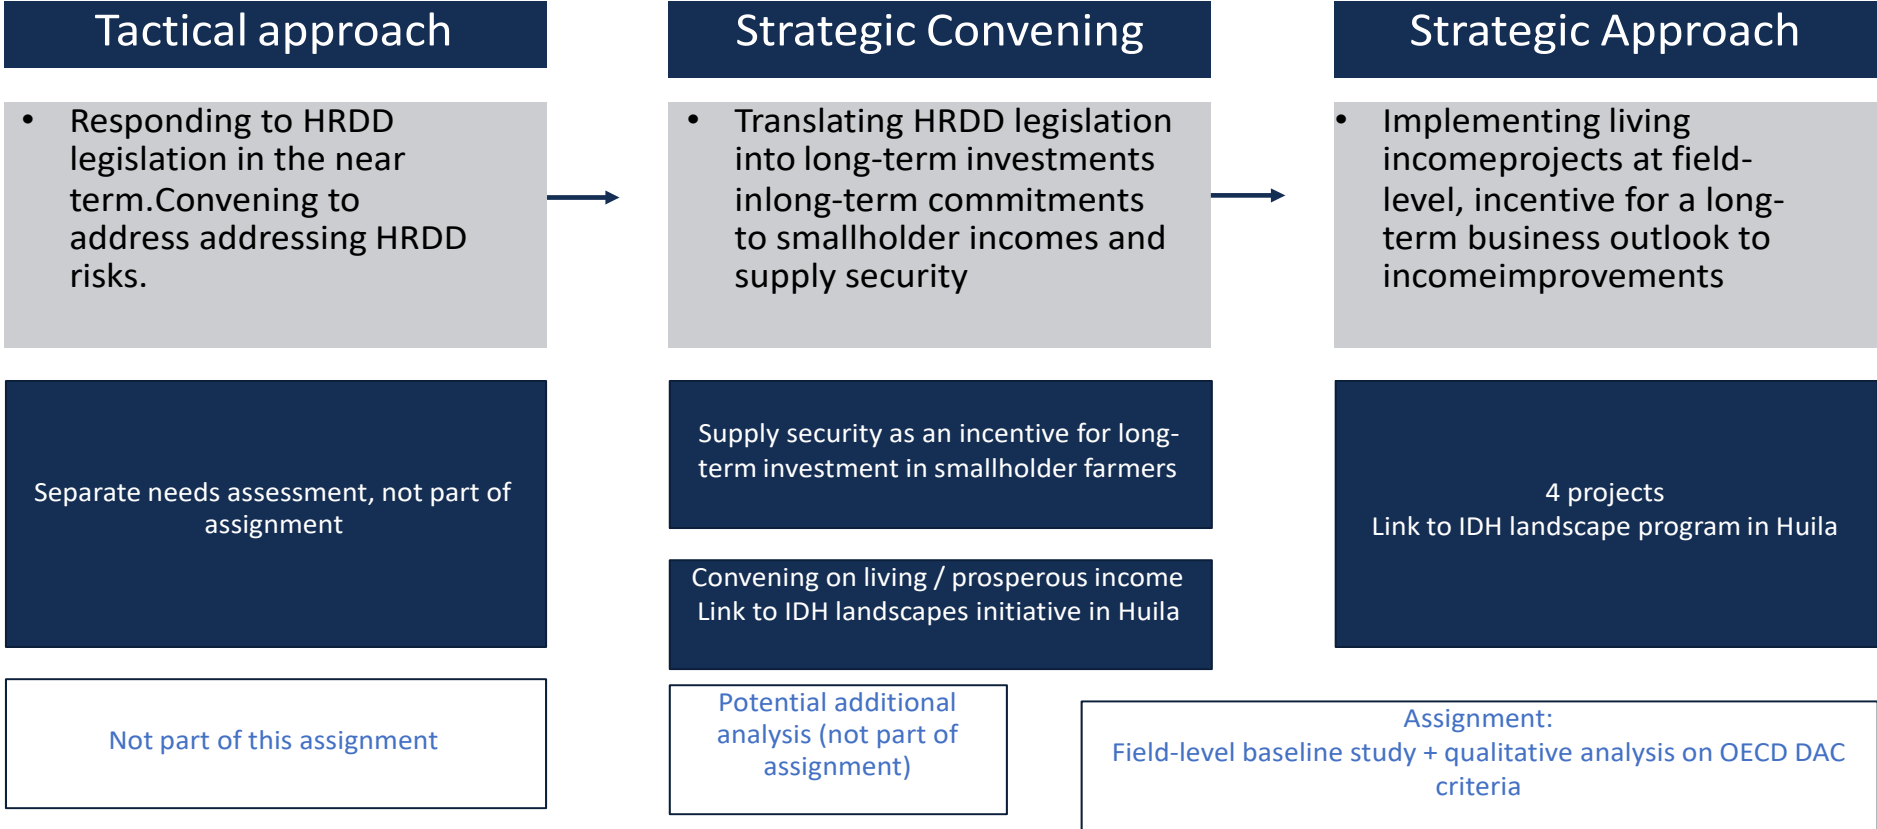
Tactical approach

Strategic Convening

Strategic Approach

• Responding to HRDD legislation in the near term.Convening to address addressing HRDD risks.

• Translating HRDD legislation into long-term investments inlong-term commitments to smallholder incomes and supply security

• Implementing living incomeprojects at field-level, incentive for a long-term business outlook to incomeimprovements

Separate needs assessment, not part of assignment

Supply security as an incentive for long-term investment in smallholder farmers

Convening on living / prosperous income
Link to IDH landscapes initiative in Huila

4 projects
Link to IDH landscape program in Huila

Not part of this assignment

Potential additional analysis (not part of assignment)

Assignment:
Field-level baseline study + qualitative analysis on OECD DAC criteria